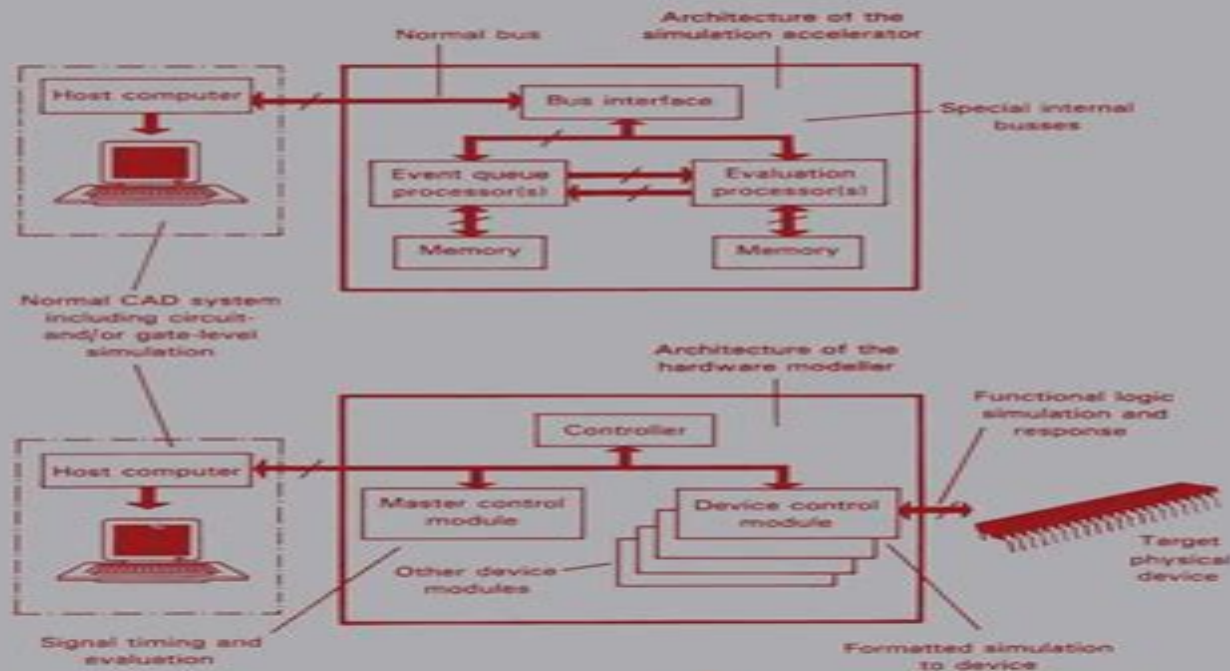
Normal bus

Architecture of the simulation accelerator

Host computer

Bus interface

Special internal busses

Event queue processor(s)

Evaluation processor(s)

Memory

Memory

Normal CAD system including circuit- and/or gate-level simulation

Architecture of the hardware modeller

Functional logic simulation and response

Controller

Host computer

Master control module

Device control module

Other device modules

Target physical device

Signal timing and evaluation

Formatted simulation to device